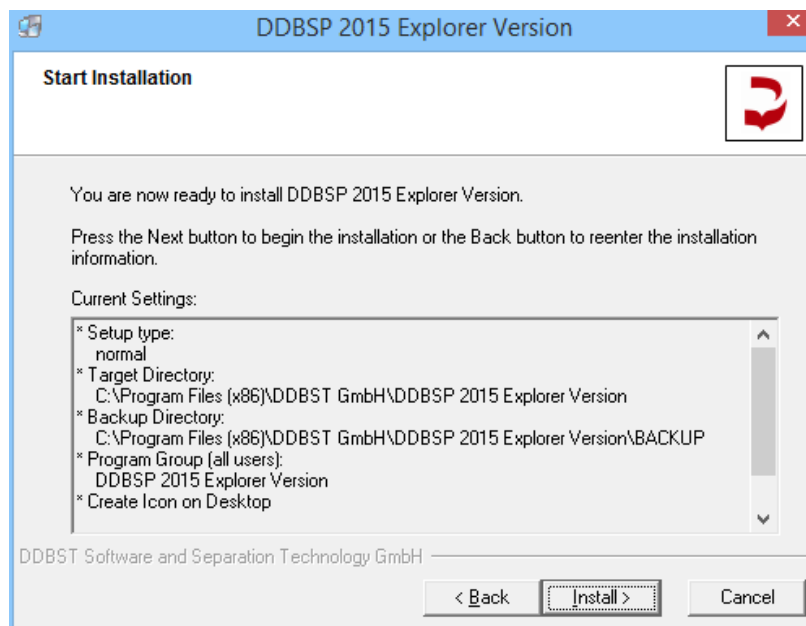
DDBSP 2015 Explorer Version

Start Installation

You are now ready to install DDBSP 2015 Explorer Version.

Press the Next button to begin the installation or the Back button to reenter the installation information.

Current Settings:

* Setup type:
normal
* Target Directory:
C:\Program Files (x86)\DDBST GmbH\DDBSP 2015 Explorer Version
* Backup Directory:
C:\Program Files (x86)\DDBST GmbH\DDBSP 2015 Explorer Version\BACKUP
* Program Group (all users):
DDBSP 2015 Explorer Version
* Create Icon on Desktop

DDBST Software and Separation Technology GmbH

< Back | Install > | Cancel